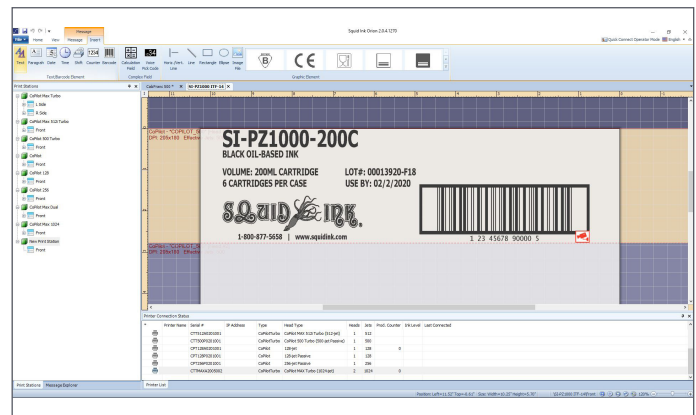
Message

File ▾ Home View Message Insert

Squid Ink Orion 2.0.4.1270

Quick Connect Operation Mode English

Text Paragraph Date Time Shift 1234 Counter Barcode Calculation Field Voice Pick Code Horiz./Vert. Line Line Rectangle Ellipse Image File

Text/Barcode Element Complex Field Graphic Element

Print Stations

CoPilot Max Turbo
A Side
B Side
CoPilot Max 512 Turbo
Front
CoPilot 500 Turbo
Front
CoPilot
Front
CoPilot 128
Front
CoPilot 256
Front
CoPilot Max Dual
Front
CoPilot Max 1024
Front
New Print Station
Front

CoPilot 500 ✕ SI-PZ1000 IFP-16 ✕

CoPilot - "COPILOT_5
DPI: 255x180 Effective

SI-PZ1000-200C
BLACK OIL-BASED INK
VOLUME: 200ML CARTRIDGE
LOT#: 00013920-F18
6 CARTRIDGES PER CASE
USE BY: 02/2/2020
SQUID INK.
1-800-877-5658 | www.squidink.com
1 23 45678 90000 5

CoPilot - "COPILOT_5
DPI: 255x180 Effective

Printer Connection Status

| | Printer Name | Serial # | IP Address | Type | Head Type | Heads | Jets | Prod. Counter | Ink Level | Last Connected |
|---|---|---|---|---|---|---|---|---|---|---|
| | | CPT512000201001 | | CoPilotTurbo | CoPilot MAX 512 Turbo (512 Jet) | 1 | 512 | | | |
| | | CPT500P0201001 | | CoPilotTurbo | CoPilot 500 Turbo (500 Jet Passive) | 1 | 500 | | | |
| | | CPT128A0201001 | | CoPilot | 128 Jet | 1 | 128 | 0 | | |
| | | CPT128P0201001 | | CoPilot | 128 Jet Passive | 1 | 128 | | | |
| | | CPT256P0201001 | | CoPilot | 256 Jet Passive | 1 | 256 | | | |
| | | CTMAXA0200901 | | CoPilotTurbo | CoPilot Max Turbo (1024 Jet) | 2 | 1024 | 0 | | |

Print Stations Message Explorer

Printer List